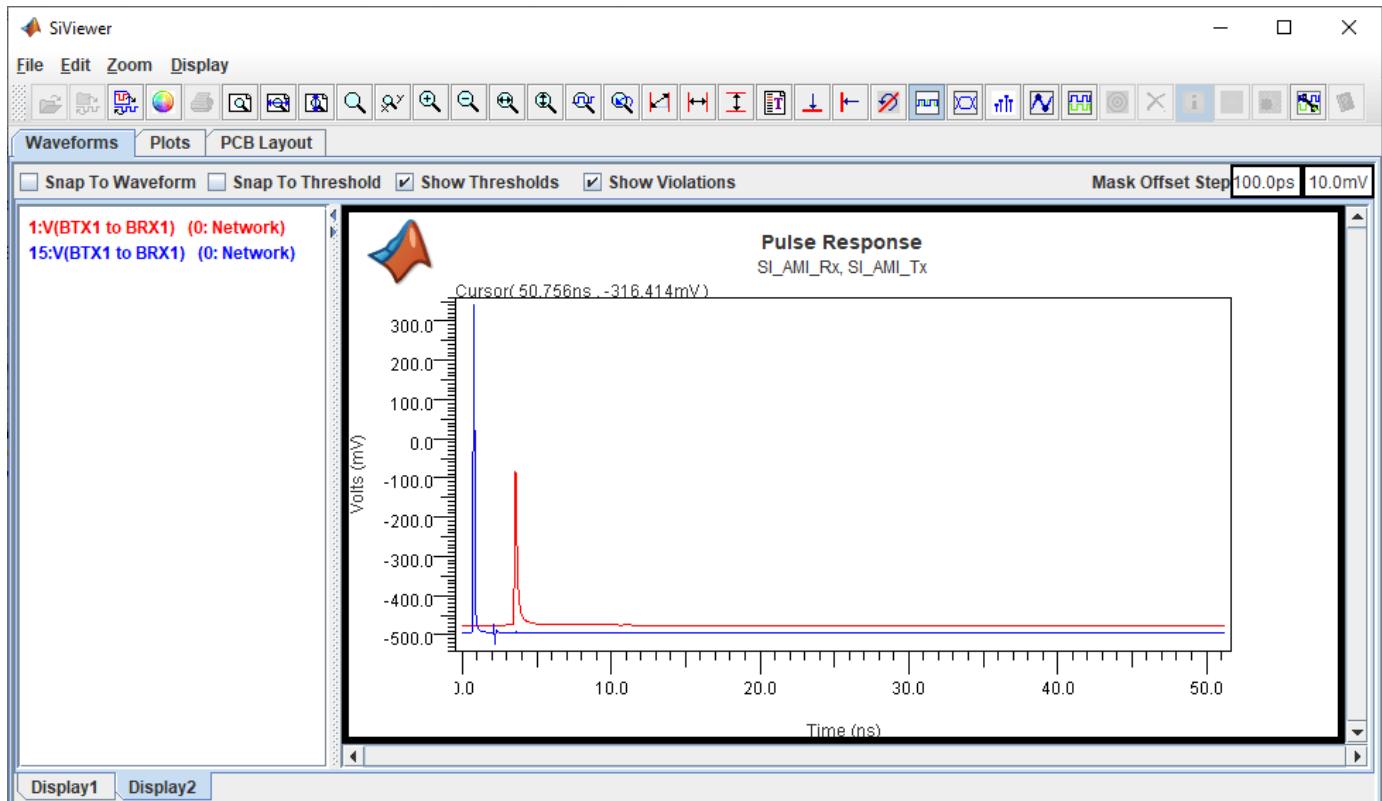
SiViewer

File Edit Zoom Display

Waveforms Plots PCB Layout

Snap To Waveform Snap To Threshold Show Thresholds Show Violations Mask Offset Step 100.0ps 10.0mV

1:V(BTX1 to BRX1) (0: Network)
15:V(BTX1 to BRX1) (0: Network)

Pulse Response
SI_AMI_Rx, SI_AMI_Tx

Cursor( 50.756ns , -316.414mV )

300.0
200.0
100.0
0.0
-100.0
-200.0
-300.0
-400.0
-500.0

Volts (mV)

0.0 10.0 20.0 30.0 40.0 50.0

Time (ns)

Display1 Display2